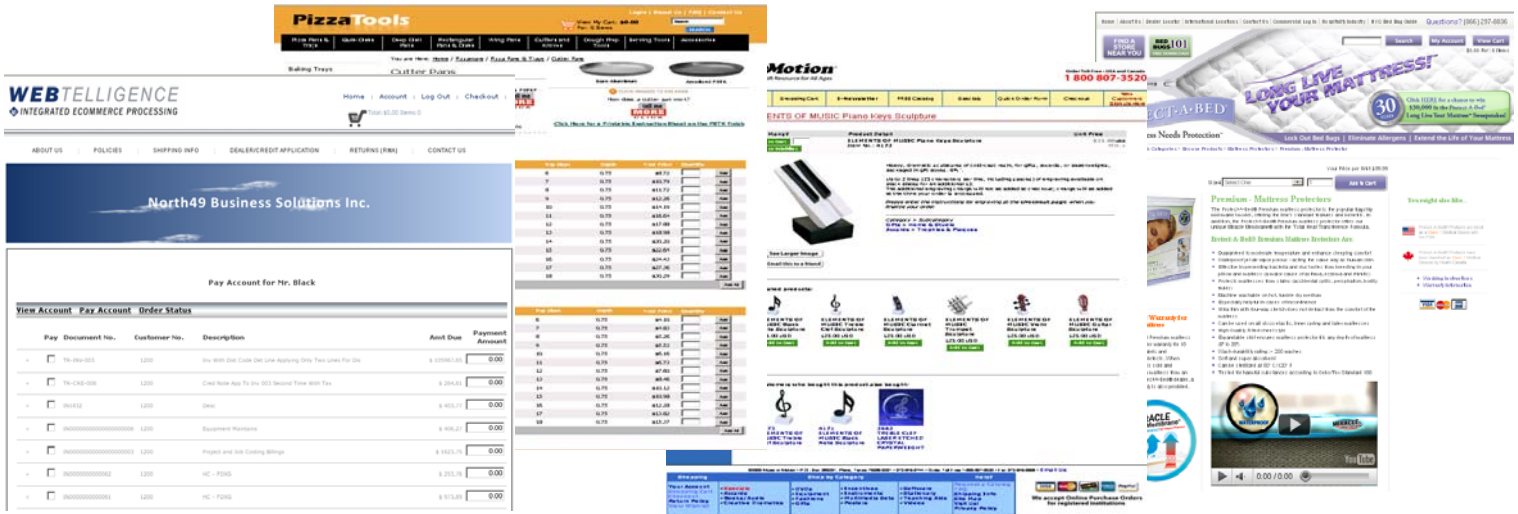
WEBTELLIGENCE
INTEGRATED ECOMMERCE PROCESSING

Home | Account | Log Out | Checkout

Total $0.00 Items 0

ABOUT US | POLICIES | SHIPPING INFO | DEALER/CREDIT APPLICATION | RETURNS (RMA) | CONTACT US

North49 Business Solutions Inc.

Pay Account for Mr. Black

View Account | Pay Account | Order Status

| | Pay | Document No. | Customer No. | Description | Amt Due | Payment Amount |
|---|---|---|---|---|---|---|
| | | TR-INV-003 | 1200 | Inv With Disk Code Del Line Applying Only Two Lines For Dis | $ 103667.89 | 0.00 |
| | | TR-CRD-006 | 1200 | Cred Note App To Inv 003 Second Time With Tax | $ 294.81 | 0.00 |
| | | INV032 | 1200 | Desc | $ 405.77 | 0.00 |
| | | IN000000000000000006 | 1200 | Equipment Maintaine | $ 406.27 | 0.00 |
| | | IN000000000000000003 | 1200 | Project and Job Costing Billings | $ 1623.75 | 0.00 |
| | | IN00000000042 | 1200 | HC - FDXG | $ 255.78 | 0.00 |
| | | IN00000000061 | 1200 | HC - FDXG | $ 573.89 | 0.00 |

PizzaTools

Login | About Us | FAQ | Contact Us

Cutter Pans

Baking Trays

Click Here for a Printable Instruction Sheet on the PSTK Patch

Motion

1 800 807-3520

ELEMENTS OF MUSIC Piano Keys Sculpture

See Larger Image

Premium - Mattress Protectors

LONG LIVE YOUR MATTRESS!

Questions? (866) 297-0836

FIND A STORE NEAR YOU

Lock Out Bed Bugs | Eliminate Allergens | Extend the Life of Your Mattress

Add to Cart

You might also like...

We accept Online Purchase Orders for registered institutions

0:00 / 0:00